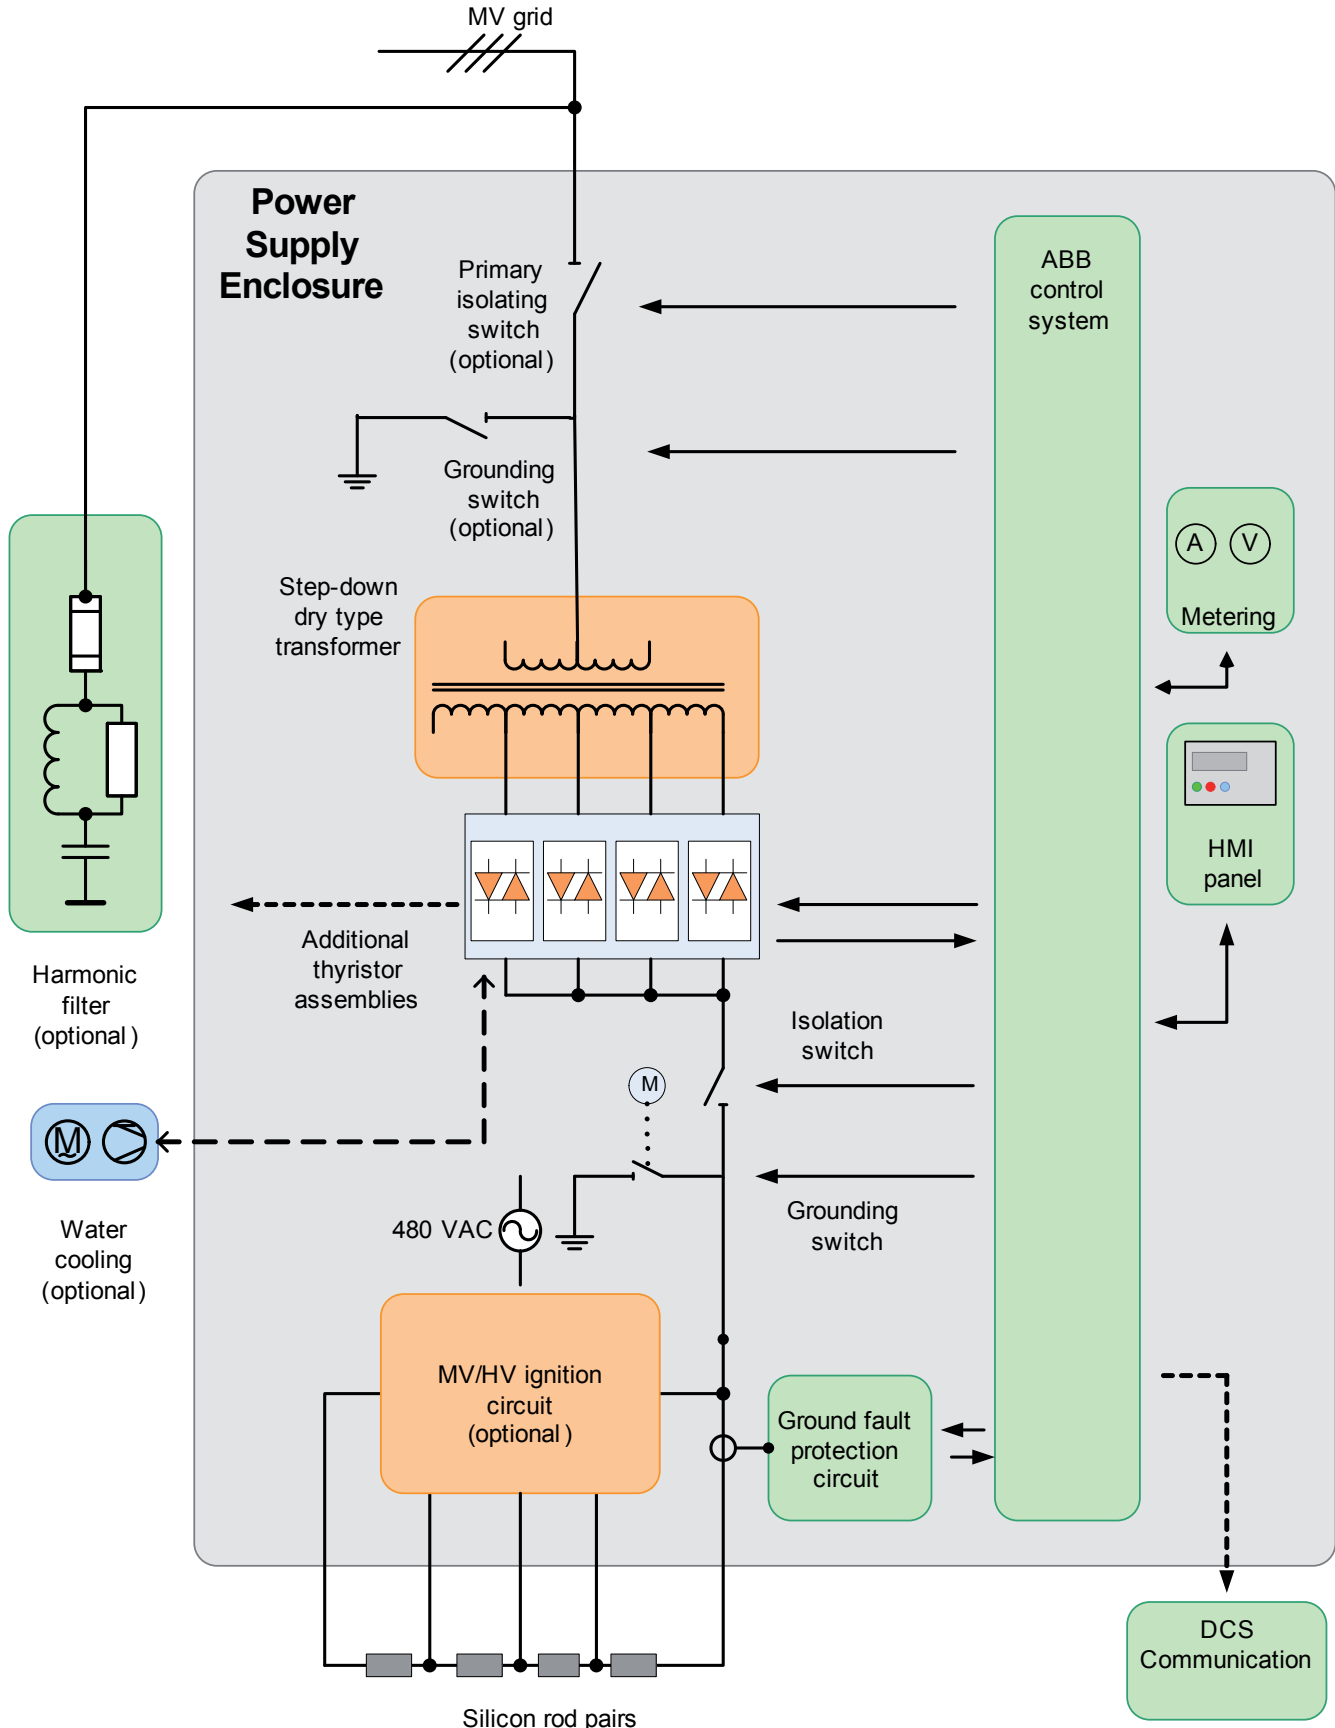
MV grid

Power Supply Enclosure

Primary isolating switch (optional)

ABB control system

Grounding switch (optional)

A V
Metering

Step-down dry type transformer

HMI panel

Harmonic filter (optional)

Additional thyristor assemblies

Isolation switch

M

Water cooling (optional)

480 VAC

Grounding switch

MV/HV ignition circuit (optional)

Ground fault protection circuit

DCS Communication

Silicon rod pairs